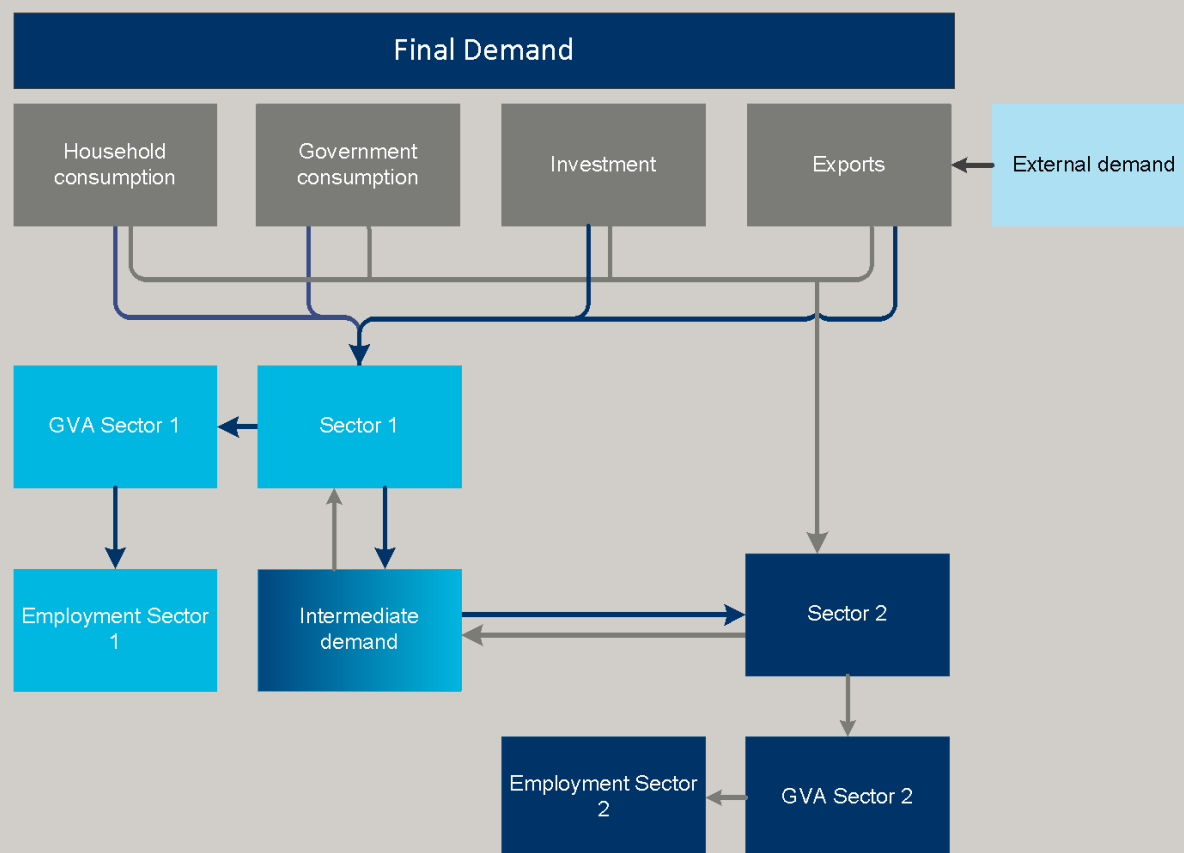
Final Demand

Household consumption

Government consumption

Investment

Exports

External demand

GVA Sector 1

Sector 1

Employment Sector 1

Intermediate demand

Sector 2

Employment Sector 2

GVA Sector 2